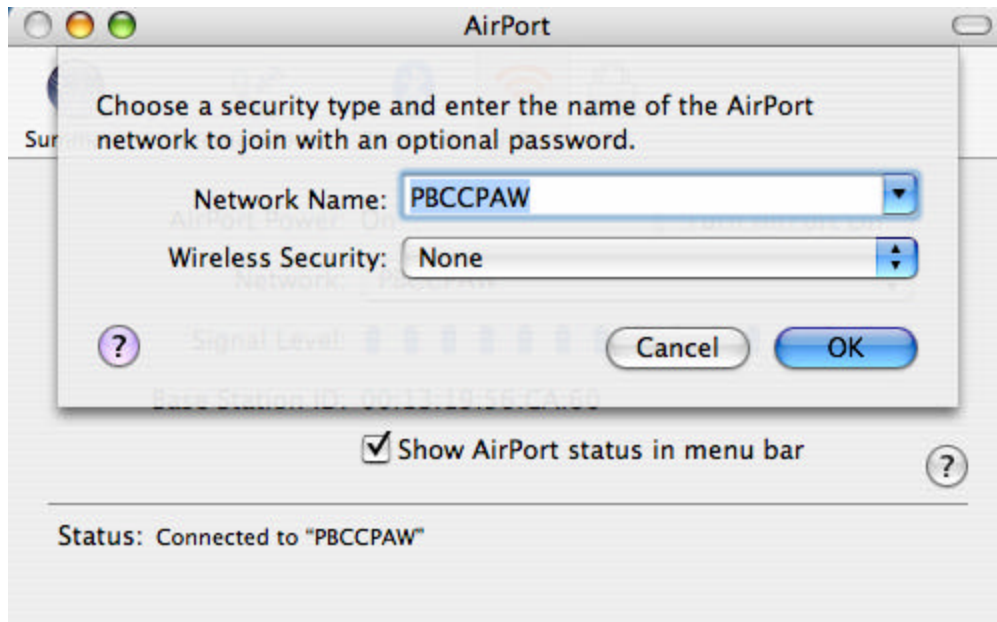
AirPort

Sur

Choose a security type and enter the name of the AirPort network to join with an optional password.

Network Name: PBCCPAW

Wireless Security: None

?

Cancel

OK

Base Station ID: 00:13:19:56:CA:60

Show AirPort status in menu bar

?

Status: Connected to "PBCCPAW"